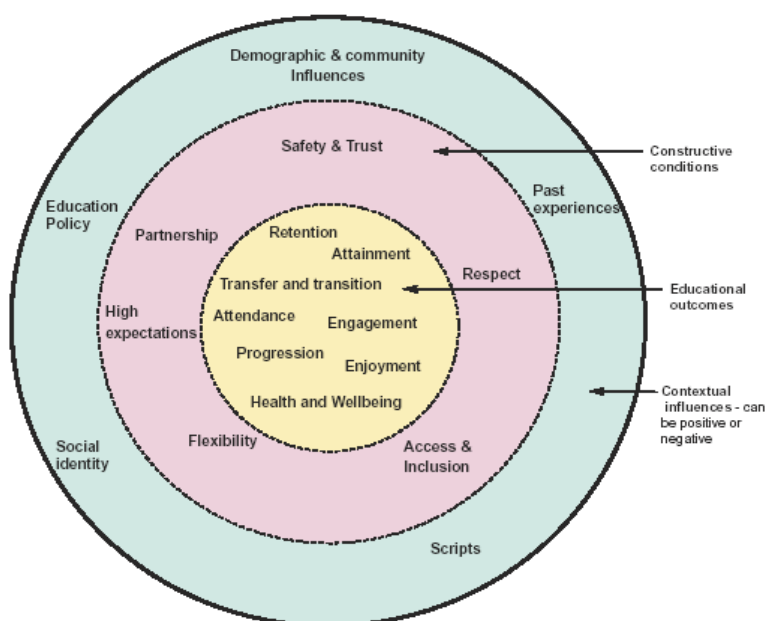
Demographic & community Influences

Safety & Trust

Constructive conditions

Education Policy

Past experiences

Partnership

Retention

Attainment

Respect

Transfer and transition

Educational outcomes

High expectations

Attendance

Engagement

Progression

Enjoyment

Contextual influences - can be positive or negative

Health and Wellbeing

Social identity

Flexibility

Access & Inclusion

Scripts